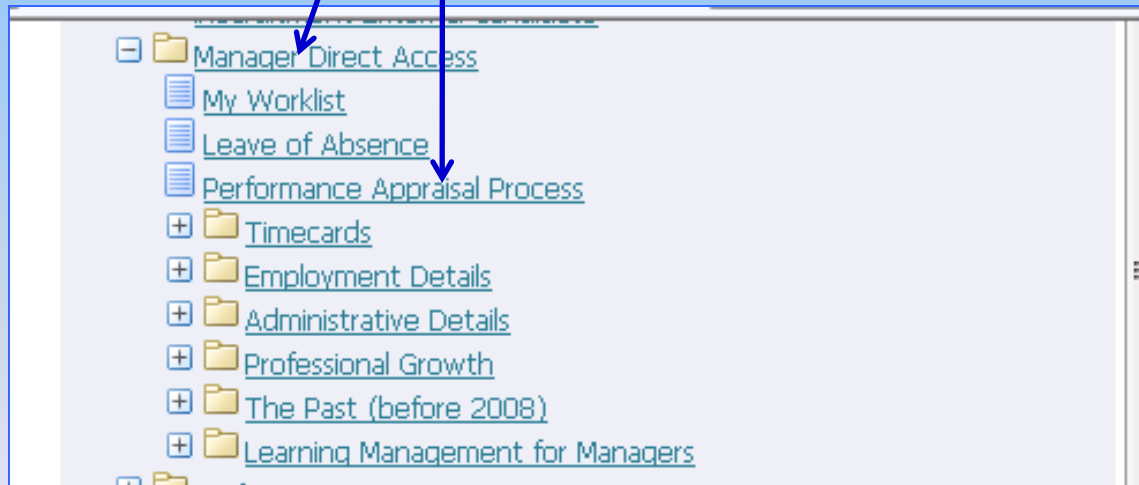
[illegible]

Manager Direct Access

My Worklist

Leave of Absence

Performance Appraisal Process

Timecards

Employment Details

Administrative Details

Professional Growth

The Past (before 2008)

Learning Management for Managers